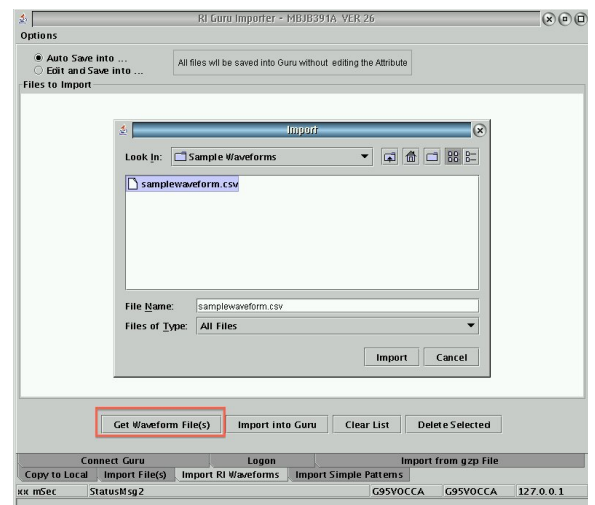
RI Guru Importer - MBJB391A VER 26

Options

Auto Save into ...
Edit and Save into ...

All files wil be saved into Guru without editing the Attribute

Files to Import

Import

Look In: Sample Waveforms

samplewaveform.csv

File Name: samplewaveform.csv

Files of Type: All Files

Import

Cancel

Get Waveform File(s)

Import into Guru

Clear List

Delete Selected

Connect Guru

Logon

Import from gzp File

Copy to Local

Import File(s)

Import RI Waveforms

Import Simple Patterns

xx mSec

StatusMsg2

G95VOCCA

G95VOCCA

127.0.0.1